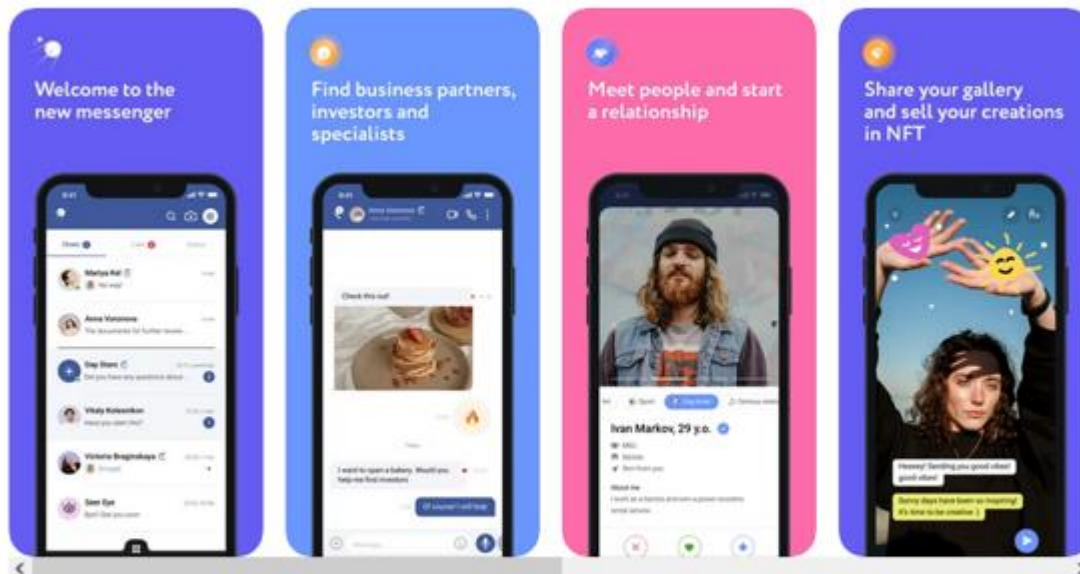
Welcome to the new messenger

Chats

Mariya Kel
Yes way!

Anna Voronova
The documents for further review

Day Stars
Did you have any questions about

Vitaly Kolesnikov
Have you seen this?

Victoria Braginskaya

Seer Eye

Find business partners, investors and specialists

Check this out!

I want to open a bakery. Would you help me find investors

Of course! I will help

Message

Meet people and start a relationship

Ivan Markov, 29 y.o.

About me

Share your gallery and sell your creations in NFT

Heeey! Sending you good vibes! good vibes!

Sunny days have been so inspiring! It's time to be creative :)